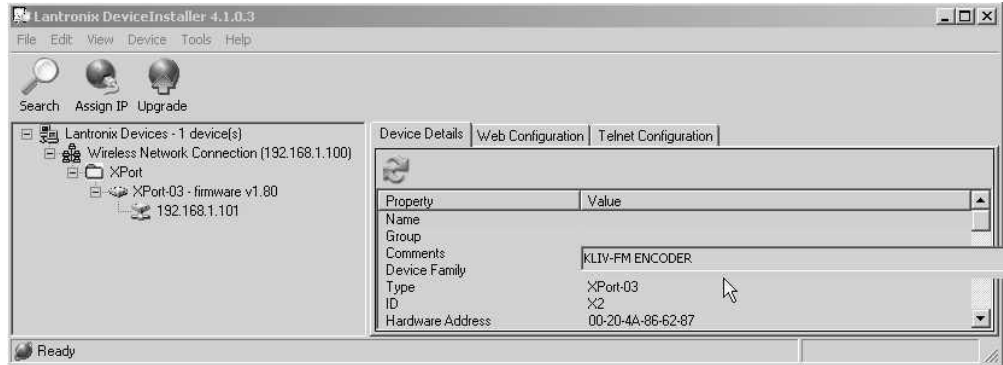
Lantronix DeviceInstaller 4.1.0.3

File Edit View Device Tools Help

Search Assign IP Upgrade

Lantronix Devices - 1 device(s)
Wireless Network Connection (192.168.1.100)
XPort
XPort-03 - firmware v1.80
192.168.1.101

Device Details | Web Configuration | Telnet Configuration

| Property | Value |
|---|---|
| Name | |
| Group | |
| Comments | KLIV-FM ENCODER |
| Device Family | |
| Type | XPort-03 |
| ID | X2 |
| Hardware Address | 00-20-4A-86-62-87 |

Ready